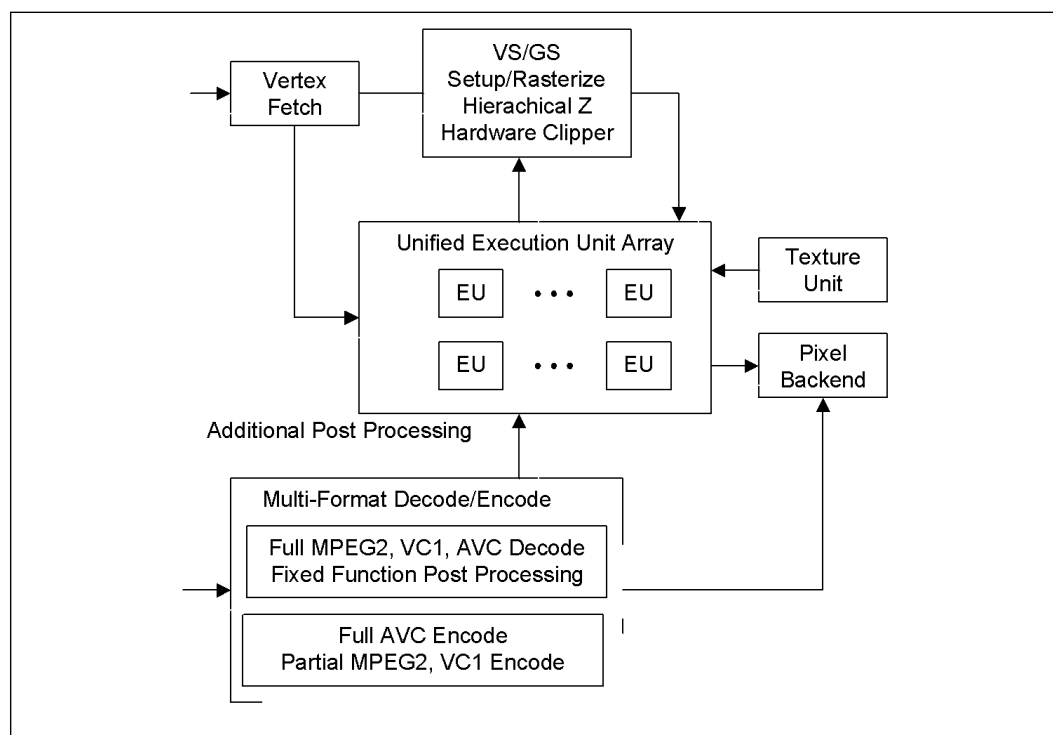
Vertex Fetch

VS/GS
Setup/Rasterize
Hierachical Z
Hardware Clipper

Unified Execution Unit Array

EU • • • EU

EU • • • EU

Texture Unit

Pixel Backend

Additional Post Processing

Multi-Format Decode/Encode

Full MPEG2, VC1, AVC Decode
Fixed Function Post Processing

Full AVC Encode
Partial MPEG2, VC1 Encode